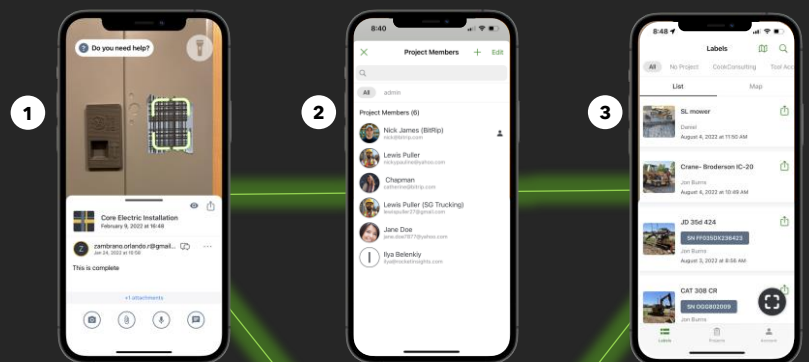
1

Do you need help?

Core Electric Installation
February 9, 2022 at 16:48

zambrano.orlando.r@gmail...
Jan 24, 2022 at 15:58

This is complete

+1 attachments

2

8:40

Project Members
Edit

All admin

Project Members (6)

Nick James (BitRip)
nick@bitrip.com

Lewis Puller
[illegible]

Chapman
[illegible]

Lewis Puller (SG Trucking)
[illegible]

Jane Doe
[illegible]

Ilya Belenkiy
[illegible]

3

8:48

Labels

All No Project CoreConsulting Tool Acc

List Map

SL mower
Daniel
August 4, 2022 at 11:50 AM

Crane- Broderson IC-20
Jon Burns
August 4, 2022 at 10:49 AM

JD 35d 424
SN FF035DX238423
Jon Burns
August 3, 2022 at 8:58 AM

CAT 308 CR
SN OGG802009
Jon Burns

Labels Projects Account